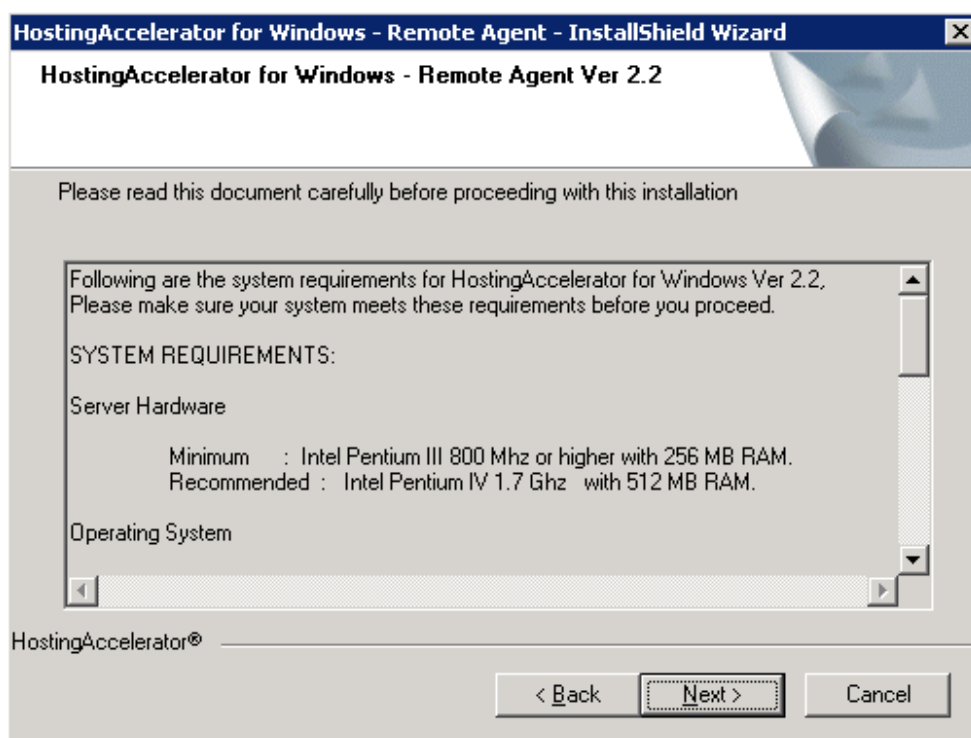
HostingAccelerator for Windows - Remote Agent - InstallShield Wizard

HostingAccelerator for Windows - Remote Agent Ver 2.2

Please read this document carefully before proceeding with this installation

Following are the system requirements for HostingAccelerator for Windows Ver 2.2, Please make sure your system meets these requirements before you proceed.

SYSTEM REQUIREMENTS:

Server Hardware

Minimum : Intel Pentium III 800 Mhz or higher with 256 MB RAM.
Recommended : Intel Pentium IV 1.7 Ghz with 512 MB RAM.

Operating System

HostingAccelerator®

< Back

Next >

Cancel